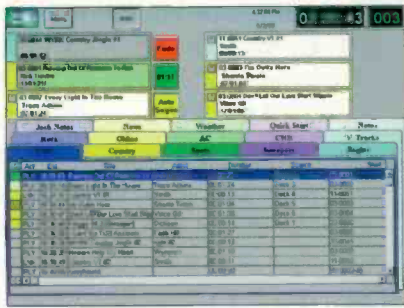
Menu

4:17:59 PM

003

Fade

01:37

Auto Segue

Sheania Reese

Trace Adkins

01:24

Jock Notes

News

Weather

Quick Start

Notes

Hera

Oldies

AC

CHR

Tracks

Country

Sports

Snippets

Singles

Trace Adkins

Shania Twain

Toby Keith

Date 5

Date 6

Date 7